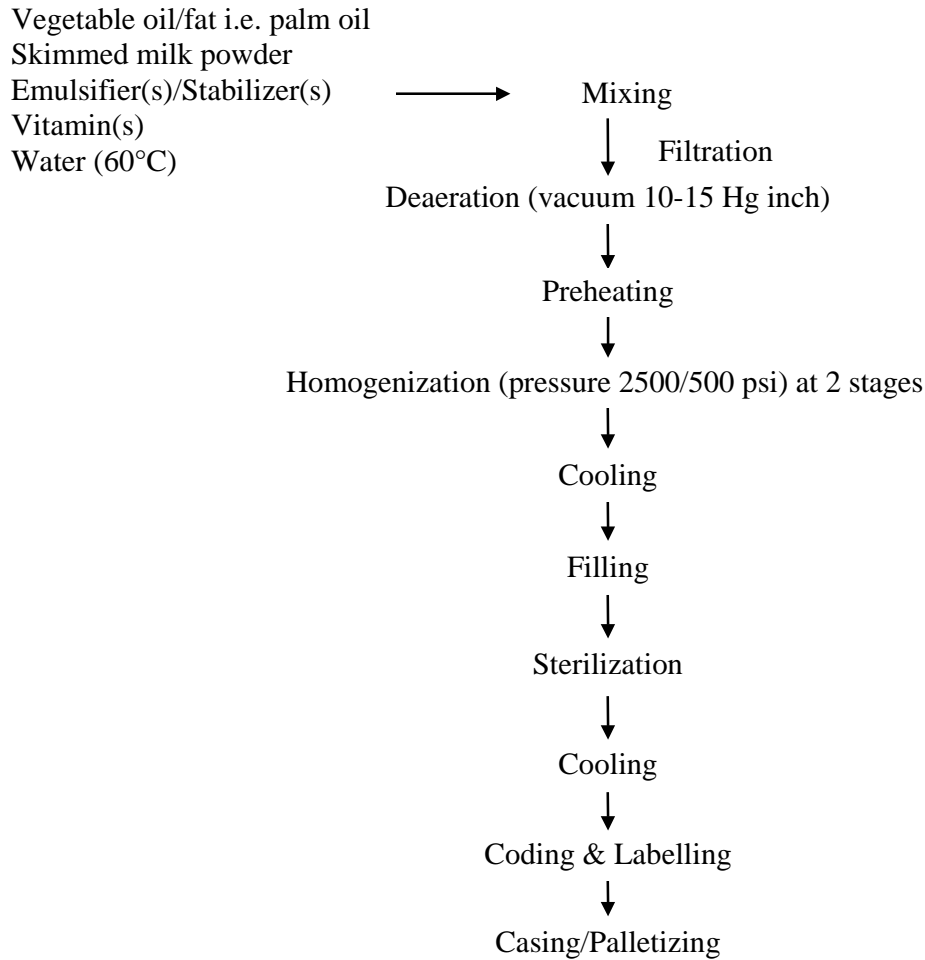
Vegetable oil/fat i.e. palm oil
Skimmed milk powder
Emulsifier(s)/Stabilizer(s)
Vitamin(s)
Water (60°C)

Mixing

Filtration

Deaeration (vacuum 10-15 Hg inch)

Preheating

Homogenization (pressure 2500/500 psi) at 2 stages

Cooling

Filling

Sterilization

Cooling

Coding & Labelling

Casing/Palletizing